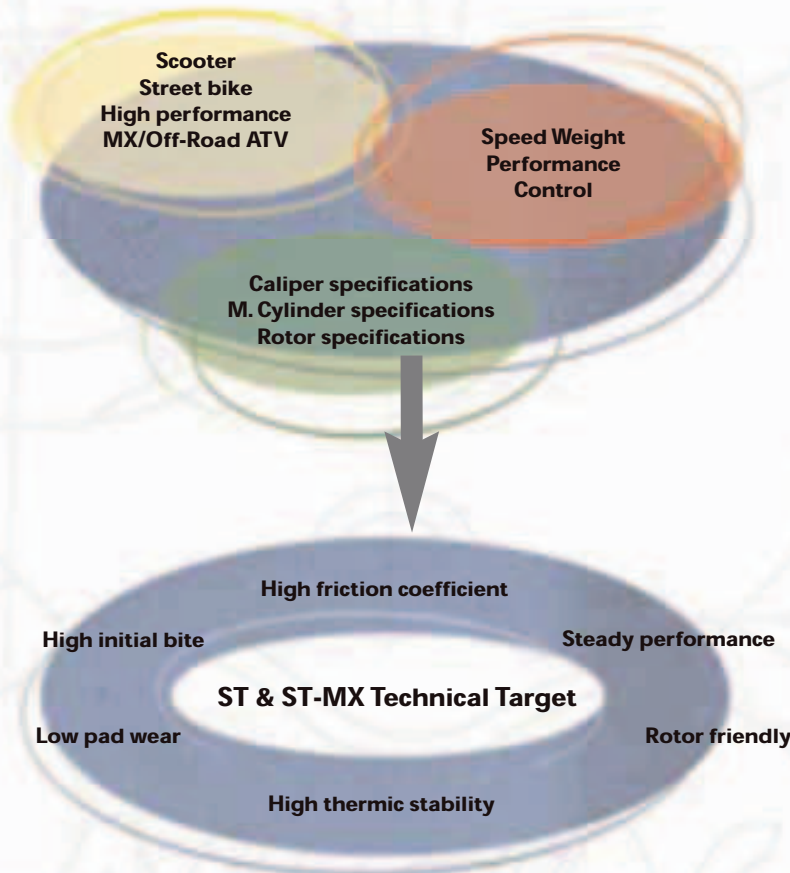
Scooter
Street bike
High performance
MX/Off-Road ATV

Speed Weight
Performance
Control

Caliper specifications
M. Cylinder specifications
Rotor specifications

High friction coefficient

High initial bite

Steady performance

ST & ST-MX Technical Target

Low pad wear

Rotor friendly

High thermic stability